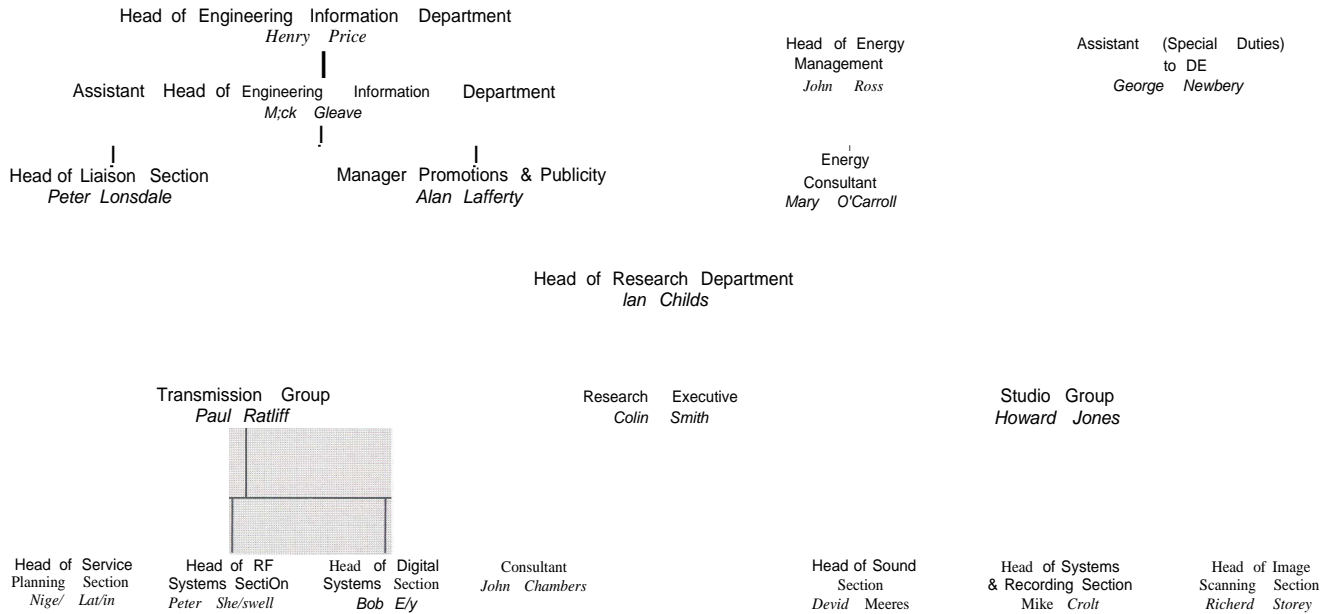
Head of Engineering Information Department
Henry Price

Assistant Head of Engineering Information Department
M;ck Gleave

Head of Liaison Section
Peter Lonsdale

Manager Promotions & Publicity
Alan Lafferty

Head of Energy Management
John Ross

Energy Consultant
Mary O'Carroll

Assistant (Special Duties) to DE
George Newbery

Head of Research Department
lan Childs

Transmission Group
Paul Ratliff

Research Executive
Colin Smith

Studio Group
Howard Jones

Head of Service Planning Section
Nige/ Lat/in

Head of RF Systems SectiOn
Peter She/swell

Head of Digital Systems Section
Bob E/y

Consultant
John Chambers

Head of Sound Section
Devid Meeres

Head of Systems & Recording Section
Mike Crolt

Head of Image Scanning Section
Richerd Storey